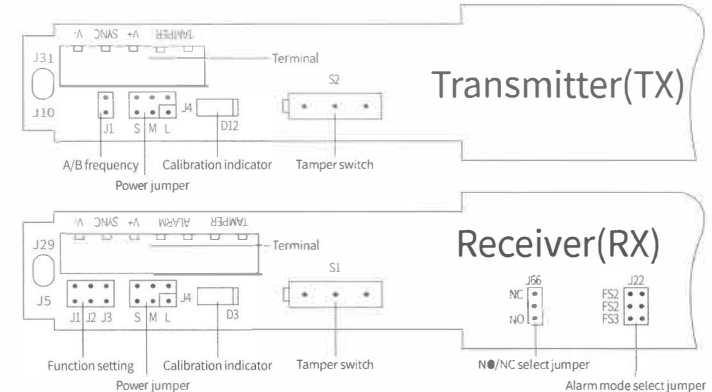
-V SYNC +V TAMPER
J31
Terminal
S2
Transmitter(TX)
J10
J1
S M L
J4
D12
A/B frequency
Calibration indicator
Tamper switch
Power jumper

-V SYNC +V ALARM TAMPER
J29
Terminal
Receiver(RX)
S1
J5
J1 J2 J3
S M L
J4
D3
J66
NC
NO
J22
FS2
FS2
FS3
Function setting
Calibration indicator
Tamper switch
N●/NC select jumper
Power jumper
Alarm mode select jumper